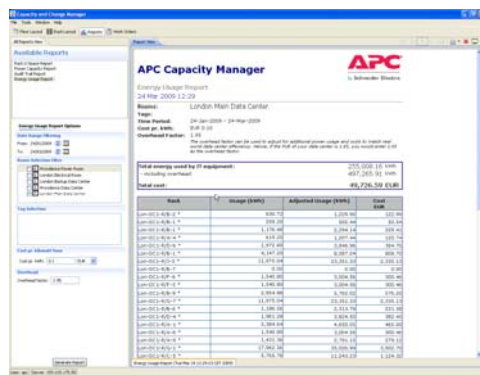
Capacity and Change Manager

File Tools Window Help

Available Reports

Energy Usage Report Options

APC Capacity Manager

APC

by Schneider Electric

Energy Usage Report

24 Mar 2009 12:29

Rooms: London Main Data Center

Time Period: 24-Jan-2009 - 24-Mar-2009

Cost pr. kWh: EUR 0.10

Overhead Factor: 1.95

Total energy used by IT equipment: 255,000.16 kWh

- including overhead: 497,265.91 kWh

Total cost: 49,726.59 EUR

| Rack | Usage (kWh) | Adjusted Usage (kWh) | Cost EUR |
|---|---|---|---|
| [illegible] | 630.72 | 1,229.90 | 122.99 |
| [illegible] | 209.28 | 408.10 | 40.81 |
| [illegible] | 1,176.48 | 2,294.14 | 229.41 |
| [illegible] | 619.20 | 1,207.44 | 120.74 |
| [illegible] | 1,972.80 | 3,846.96 | 384.70 |
| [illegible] | 4,147.20 | 8,087.04 | 808.70 |
| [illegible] | 11,875.04 | 23,156.33 | 2,315.63 |
| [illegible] | 0.00 | 0.00 | 0.00 |
| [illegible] | 1,540.80 | 3,004.56 | 300.46 |
| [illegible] | 1,540.80 | 3,004.56 | 300.46 |
| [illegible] | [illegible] | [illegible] | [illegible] |

Generate Report